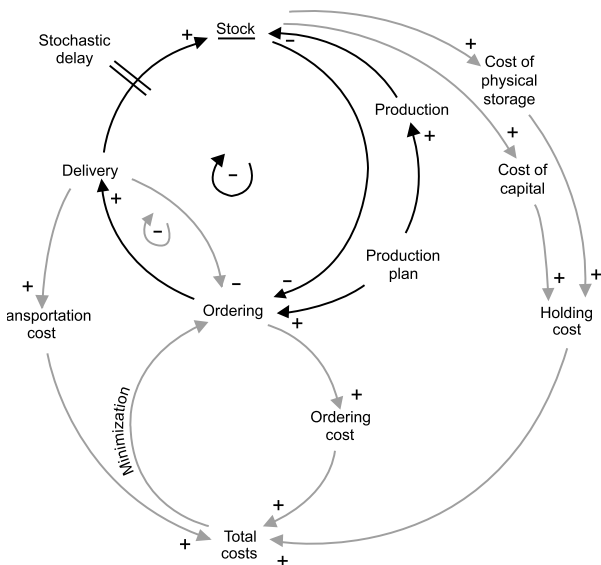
Stochastic delay
+
Stock
−
+
Cost of physical storage
Production
+
+
Cost of capital
−
Delivery
+
−
Production plan
−
+
+
ansportation cost
Ordering
+
Holding cost
+
Minimization
+
Ordering cost
+
+
Total costs
+